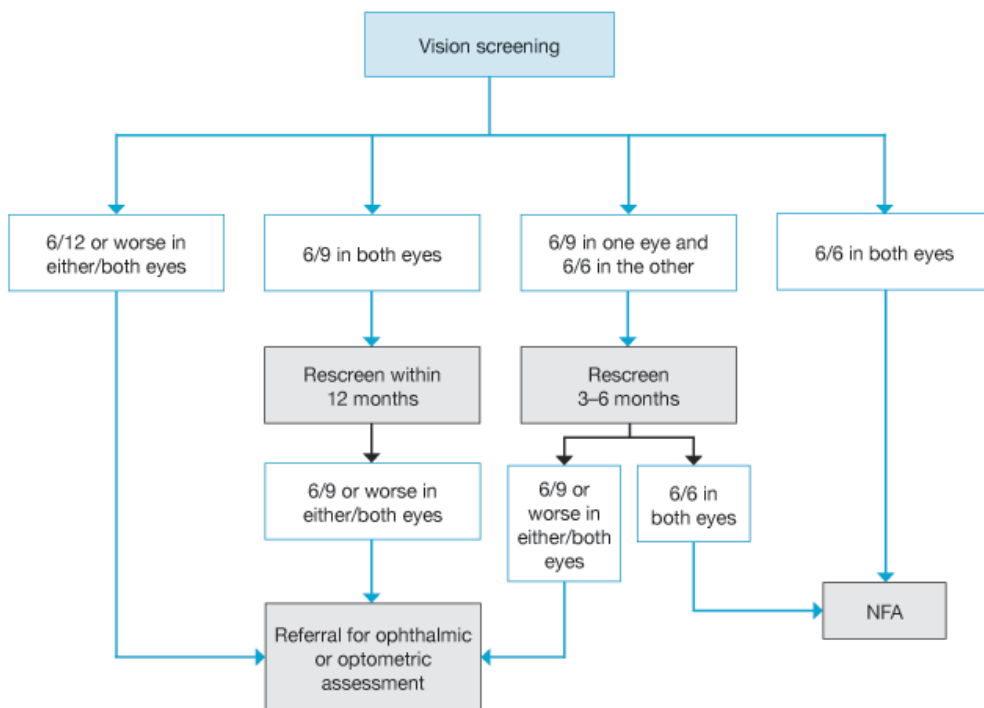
Vision screening

6/12 or worse in either/both eyes

6/9 in both eyes

6/9 in one eye and 6/6 in the other

6/6 in both eyes

Rescreen within 12 months

Rescreen 3–6 months

6/9 or worse in either/both eyes

6/9 or worse in either/both eyes

6/6 in both eyes

Referral for ophthalmic or optometric assessment

NFA